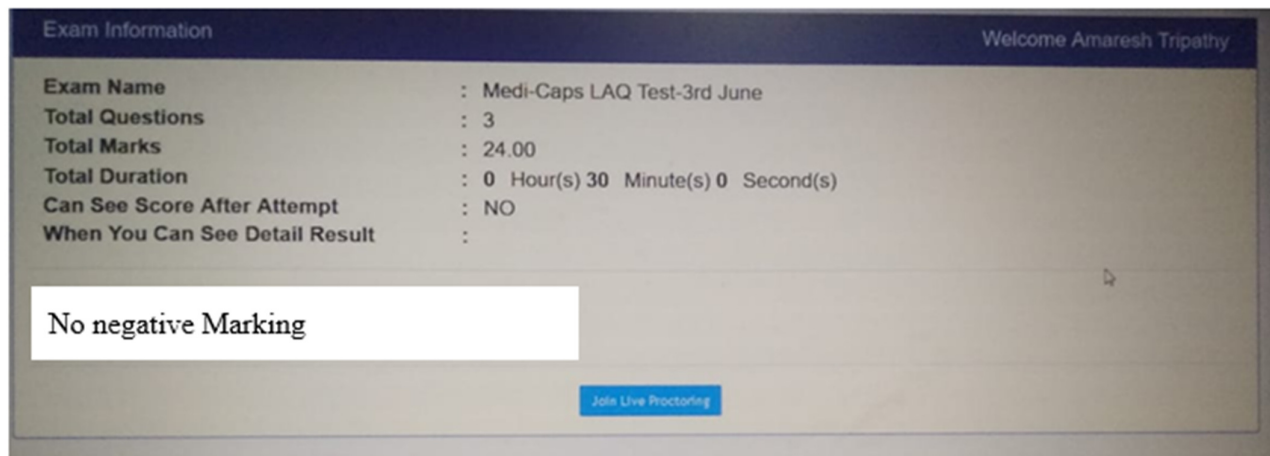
Exam Information

Welcome Amaresh Tripathy

| | |
|---|---|
| Exam Name | : Medi-Caps LAQ Test-3rd June |
| Total Questions | : 3 |
| Total Marks | : 24.00 |
| Total Duration | : 0 Hour(s) 30 Minute(s) 0 Second(s) |
| Can See Score After Attempt | : NO |
| When You Can See Detail Result | : |

No negative Marking

Join Live Proctoring